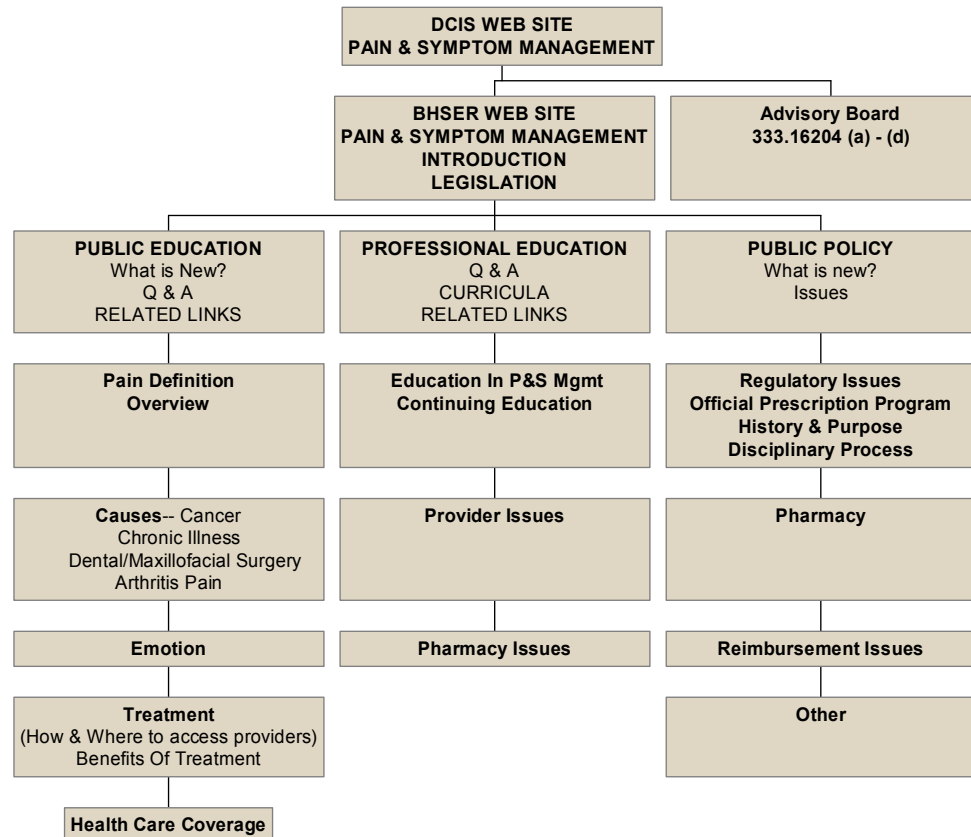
DCIS WEB SITE
PAIN & SYMPTOM MANAGEMENT

BHSER WEB SITE
PAIN & SYMPTOM MANAGEMENT
INTRODUCTION
LEGISLATION

Advisory Board
333.16204 (a) - (d)

PUBLIC EDUCATION
What is New?
Q & A
RELATED LINKS

Pain Definition
Overview

Causes-- Cancer
Chronic Illness
Dental/Maxillofacial Surgery
Arthritis Pain

Emotion

Treatment
(How & Where to access providers)
Benefits Of Treatment

Health Care Coverage

PROFESSIONAL EDUCATION
Q & A
CURRICULA
RELATED LINKS

Education In P&S Mgmt
Continuing Education

Provider Issues

Pharmacy Issues

PUBLIC POLICY
What is new?
Issues

Regulatory Issues
Official Prescription Program
History & Purpose
Disciplinary Process

Pharmacy

Reimbursement Issues

Other